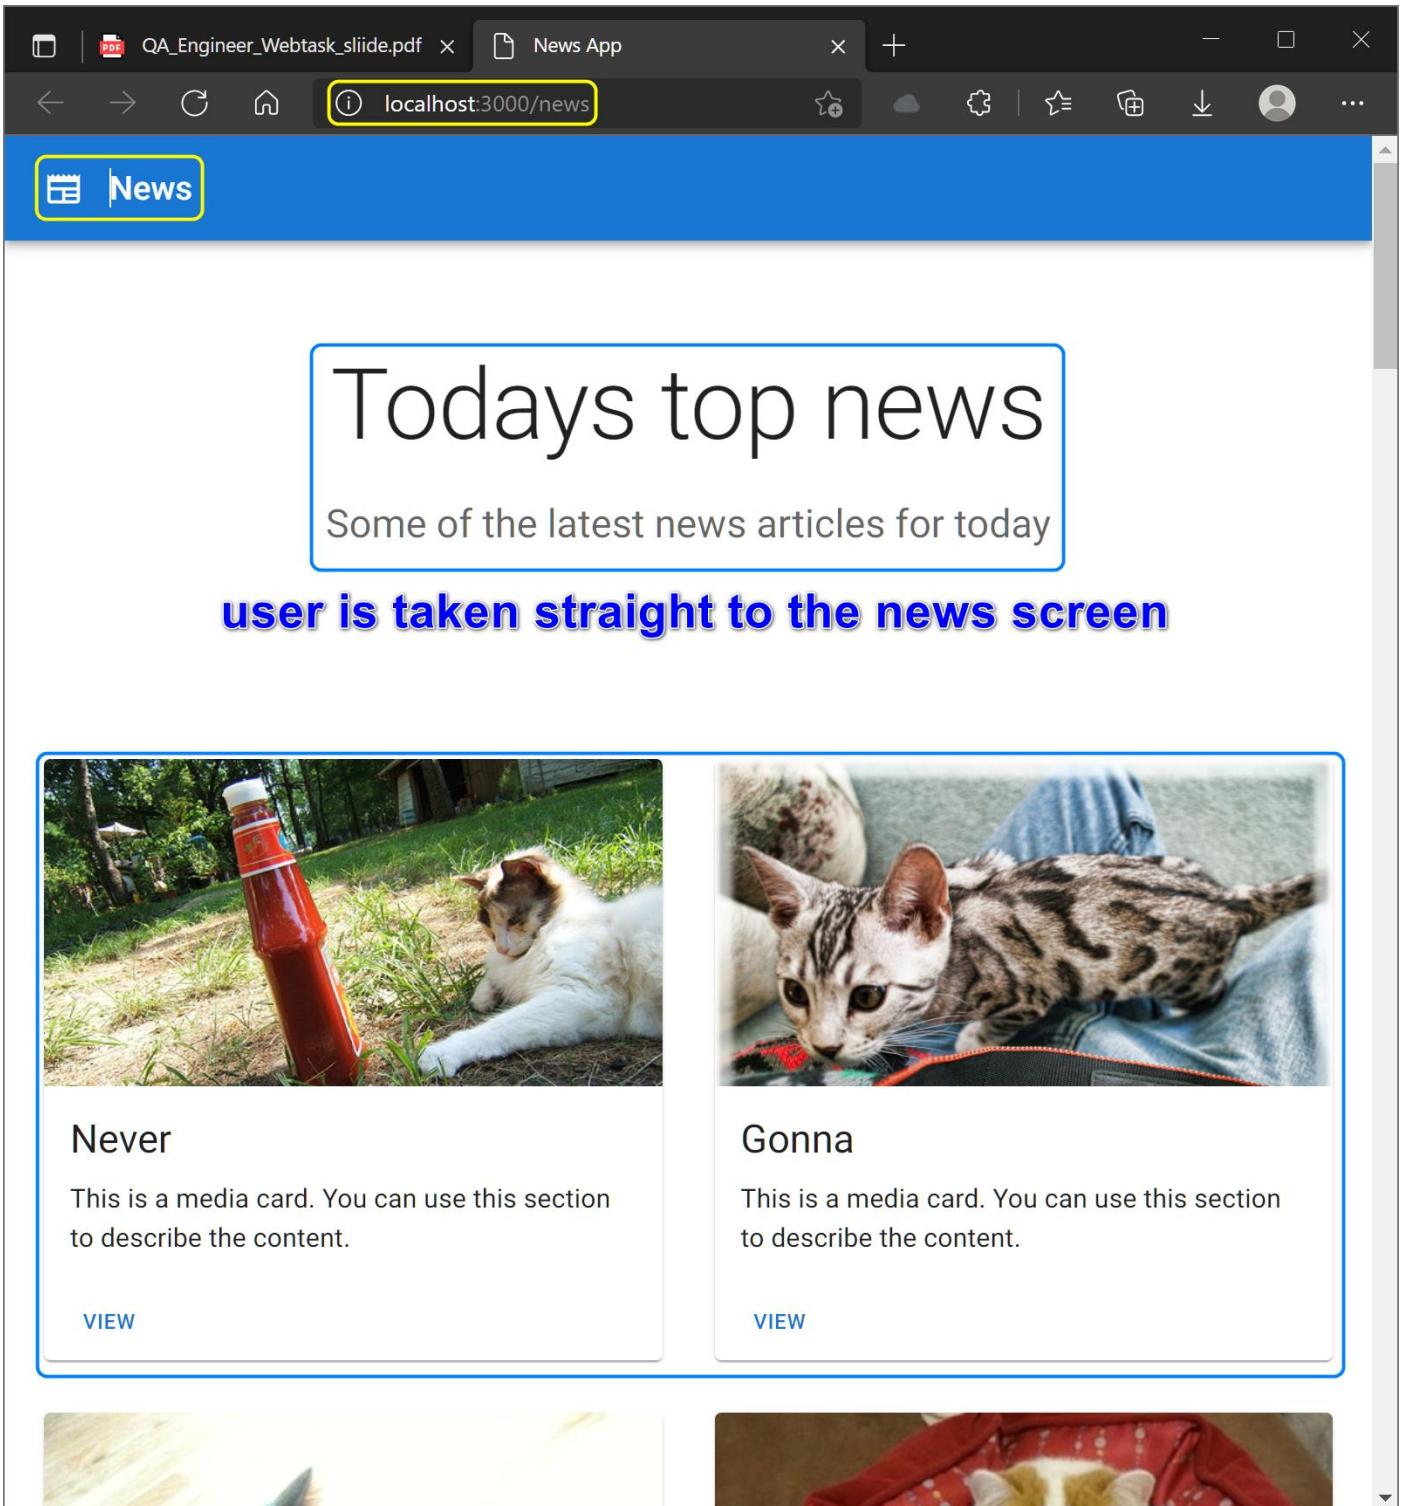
QA_Engineer_Webtask_sliide.pdf

News App

localhost:3000/news

News

Todays top news

Some of the latest news articles for today

user is taken straight to the news screen

Never

This is a media card. You can use this section to describe the content.

VIEW

Gonna

This is a media card. You can use this section to describe the content.

VIEW